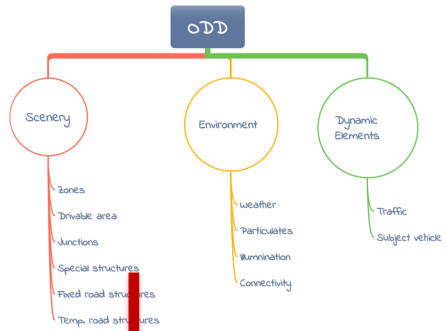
ODD

Scenery

Zones

Drivable area

Junctions

Special structures

Fixed road structures

Temp. road structures

Environment

Weather

Particulates

Illumination

Connectivity

Dynamic Elements

Traffic

Subject vehicle